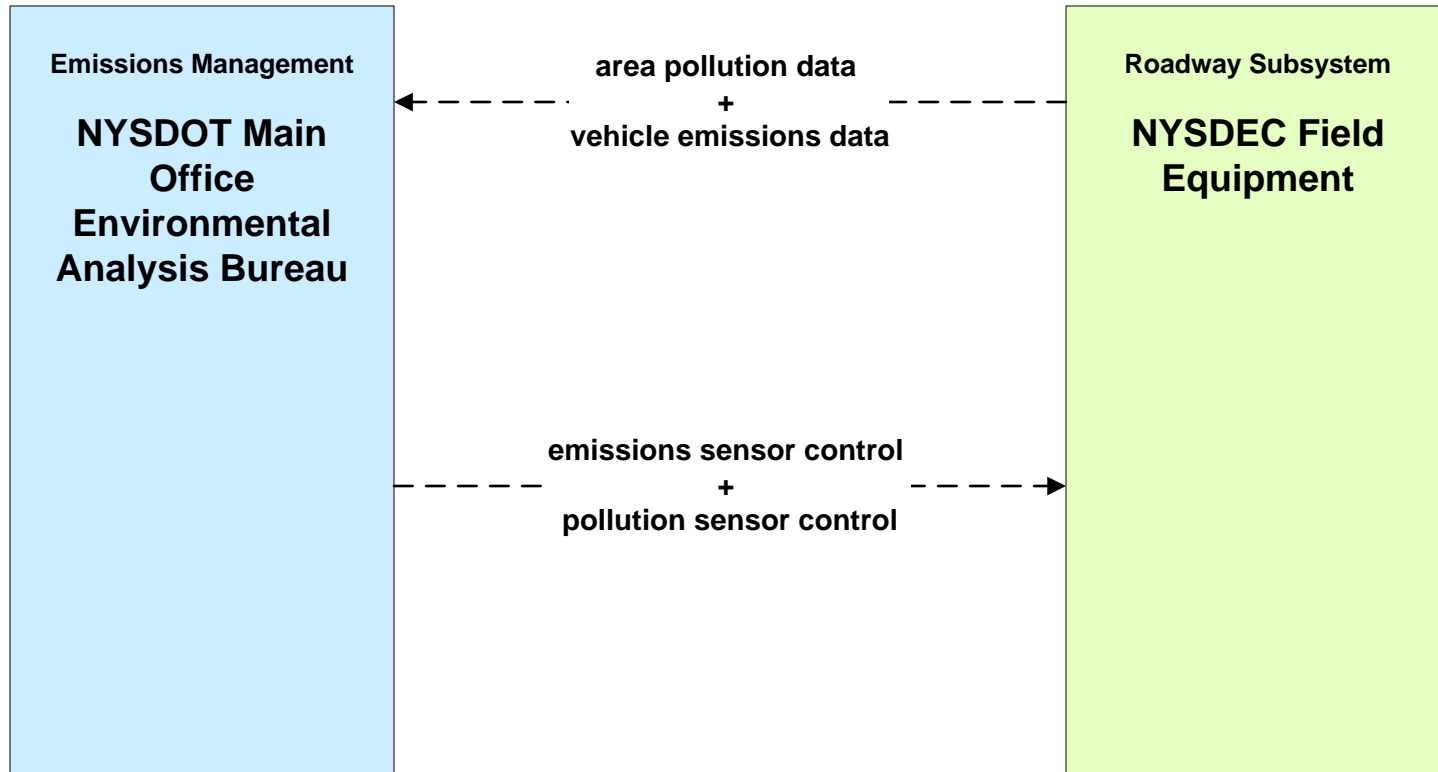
Emissions Management

NYSDOT Main Office Environmental Analysis Bureau

area pollution data
+
vehicle emissions data

Roadway Subsystem

NYSDEC Field Equipment

emissions sensor control
+
pollution sensor control